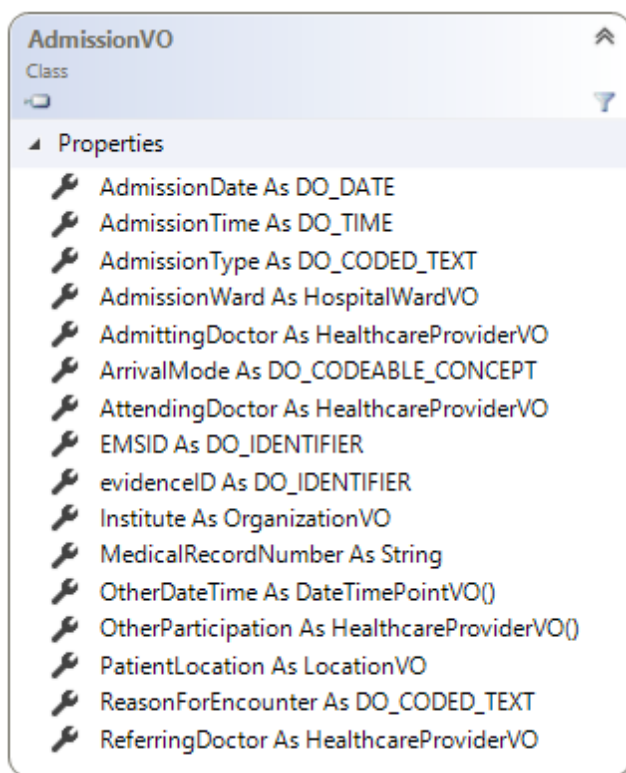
AdmissionVO
Class

Properties

AdmissionDate As DO_DATE
AdmissionTime As DO_TIME
AdmissionType As DO_CODED_TEXT
AdmissionWard As HospitalWardVO
AdmittingDoctor As HealthcareProviderVO
ArrivalMode As DO_CODEABLE_CONCEPT
AttendingDoctor As HealthcareProviderVO
EMSID As DO_IDENTIFIER
evidenceID As DO_IDENTIFIER
Institute As OrganizationVO
MedicalRecordNumber As String
OtherDateTime As DateTimePointVO()
OtherParticipation As HealthcareProviderVO()
PatientLocation As LocationVO
ReasonForEncounter As DO_CODED_TEXT
ReferringDoctor As HealthcareProviderVO